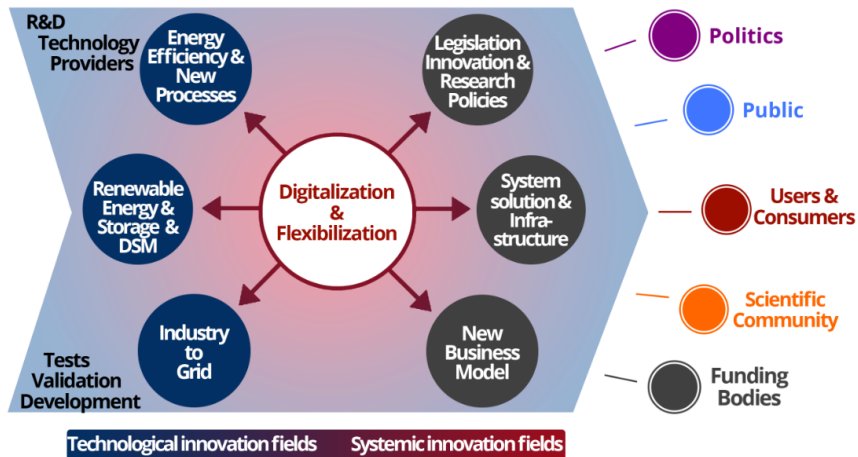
R&D Technology Providers

Energy Efficiency & New Processes

Legislation Innovation & Research Policies

Renewable Energy & Storage & DSM

Digitalization & Flexibilization

System solution & Infrastructure

Industry to Grid

New Business Model

Tests Validation Development

Politics

Public

Users & Consumers

Scientific Community

Funding Bodies

Technological innovation fields

Systemic innovation fields